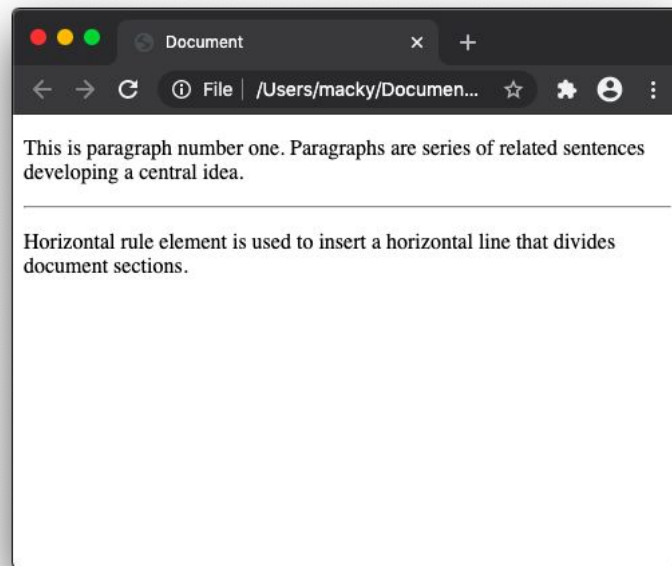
Document × +

File | /Users/macky/Documen...

This is paragraph number one. Paragraphs are series of related sentences developing a central idea.

Horizontal rule element is used to insert a horizontal line that divides document sections.